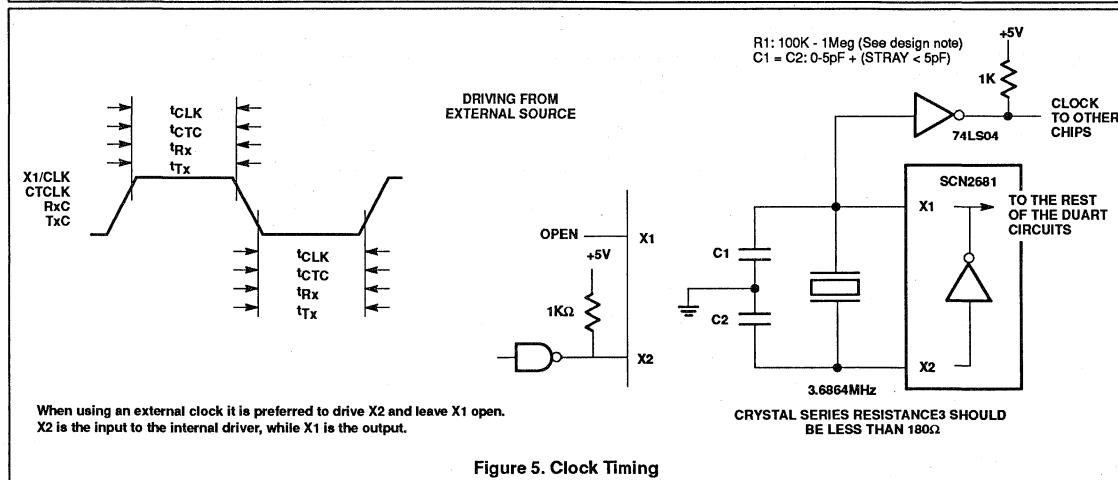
$t_{CLK}$
$t_{CTC}$
$t_{Rx}$
$t_{Tx}$

X1/CLK
CTCLK
RxC
TxC

$t_{CLK}$
$t_{CTC}$
$t_{Rx}$
$t_{Tx}$

DRIVING FROM EXTERNAL SOURCE

OPEN
X1
+5V
1KΩ
X2

R1: 100K - 1Meg (See design note)
C1 = C2: 0-5pF + (STRAY < 5pF)

+5V
1K
CLOCK TO OTHER CHIPS
74LS04
SCN2681
X1
TO THE REST OF THE DUART CIRCUITS
C1
C2
X2
3.6864MHz

When using an external clock it is preferred to drive X2 and leave X1 open.
X2 is the input to the internal driver, while X1 is the output.

CRYSTAL SERIES RESISTANCE3 SHOULD BE LESS THAN 180Ω

Figure 5. Clock Timing